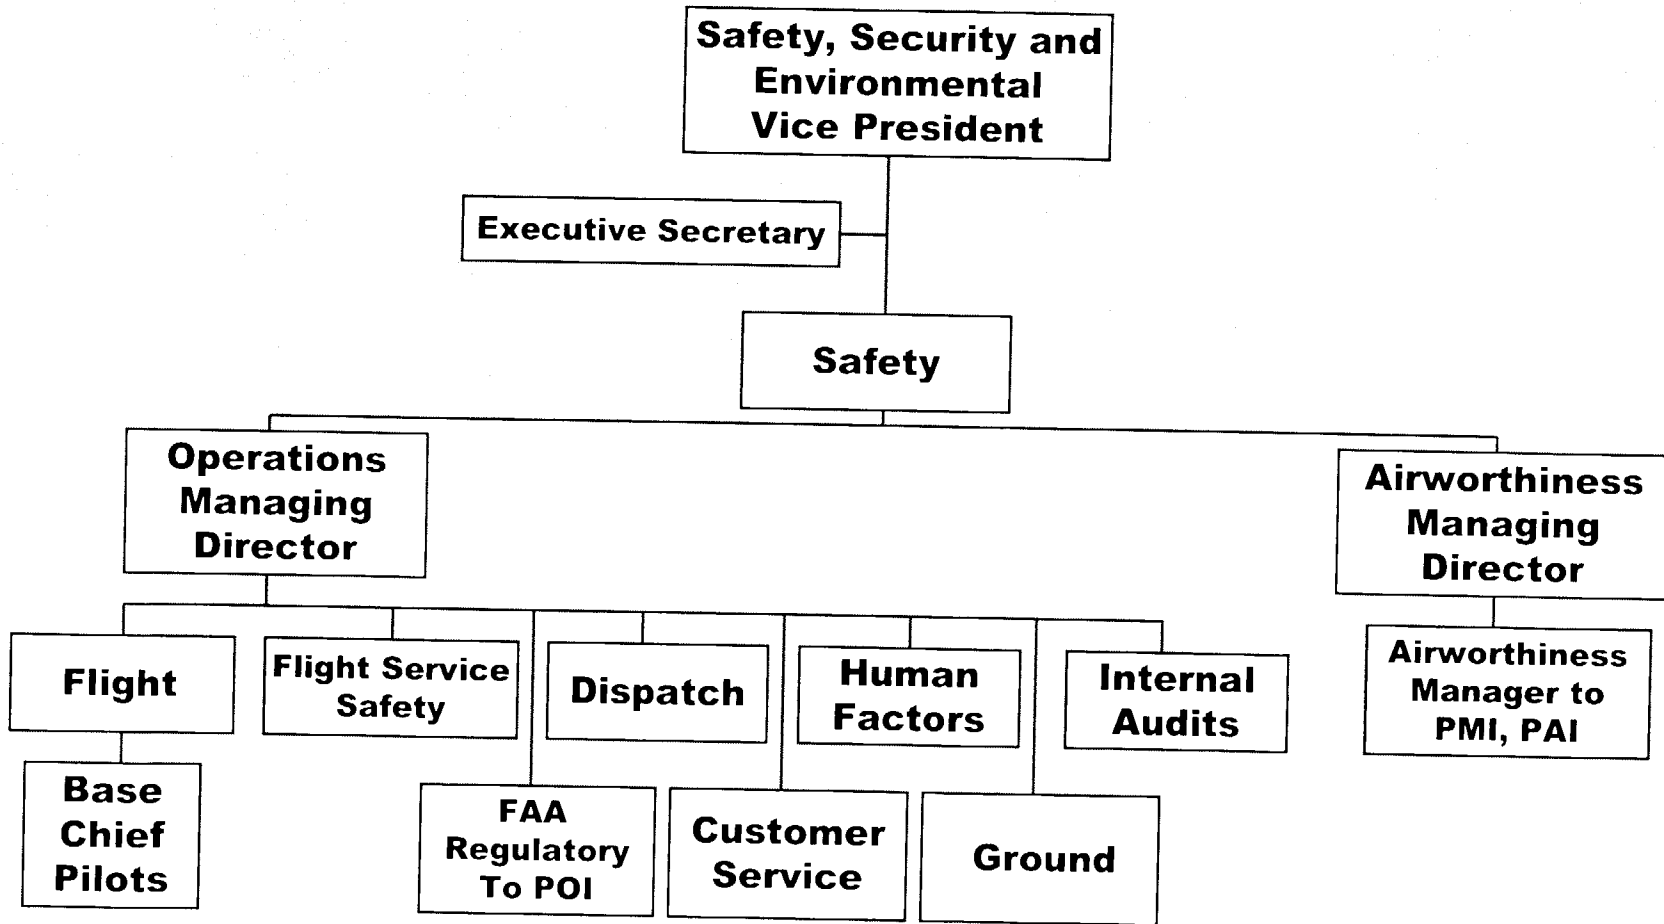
Safety, Security and Environmental Vice President

Executive Secretary

Safety

Operations Managing Director

Airworthiness Managing Director

Flight

Flight Service Safety

Dispatch

Human Factors

Internal Audits

Airworthiness Manager to PMI, PAI

Base Chief Pilots

FAA Regulatory To POI

Customer Service

Ground